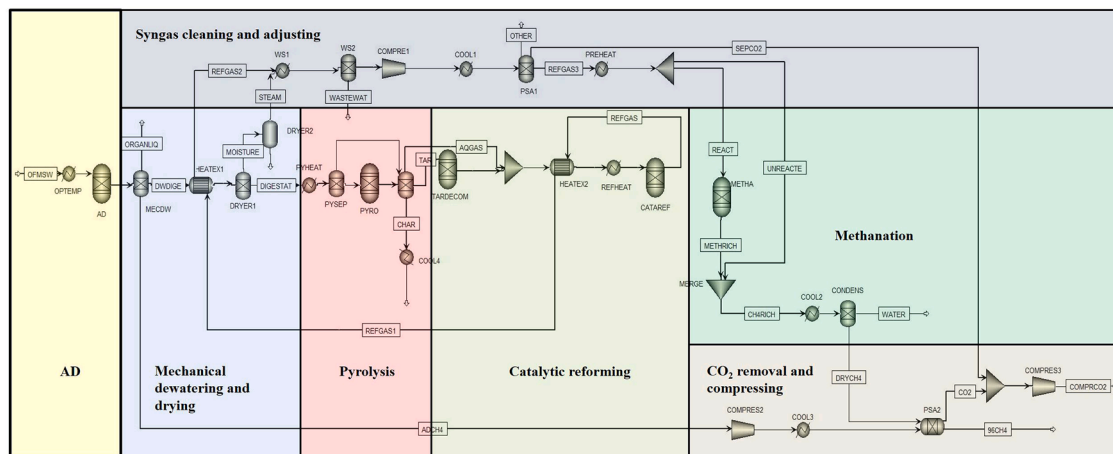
Syngas cleaning and adjusting

REFGAS2
WS1
WS2
COMPRE1
COOL1
OTHER
PSA1
REFGAS3
PREHEAT
SEPCO2
STEAM
WASTEWAT
DRYER2
MOISTURE
ORGANLIQ
HEATEX1
OFMSW
OPTEMP
AD
MECDW
DWDIGE
DRYER1
DIGESTAT
PYHEAT
PYSEP
PYRO
TAR
AQGAS
TARDECOM
REFGAS
HEATEX2
REFHEAT
CATAREF
CHAR
COOL4
REACT
METHA
UNREACTE
METHRICH
Methanation
MERGE
COOL2
CONDENS
CH4RICH
WATER
REFGAS1

AD

Mechanical dewatering and drying

Pyrolysis

Catalytic reforming

CO$_2$ removal and compressing

DRYCH4
CO2
COMPRES3
COMPRCO2
COMPRES2
COOL3
PSA2
ADCH4
96CH4